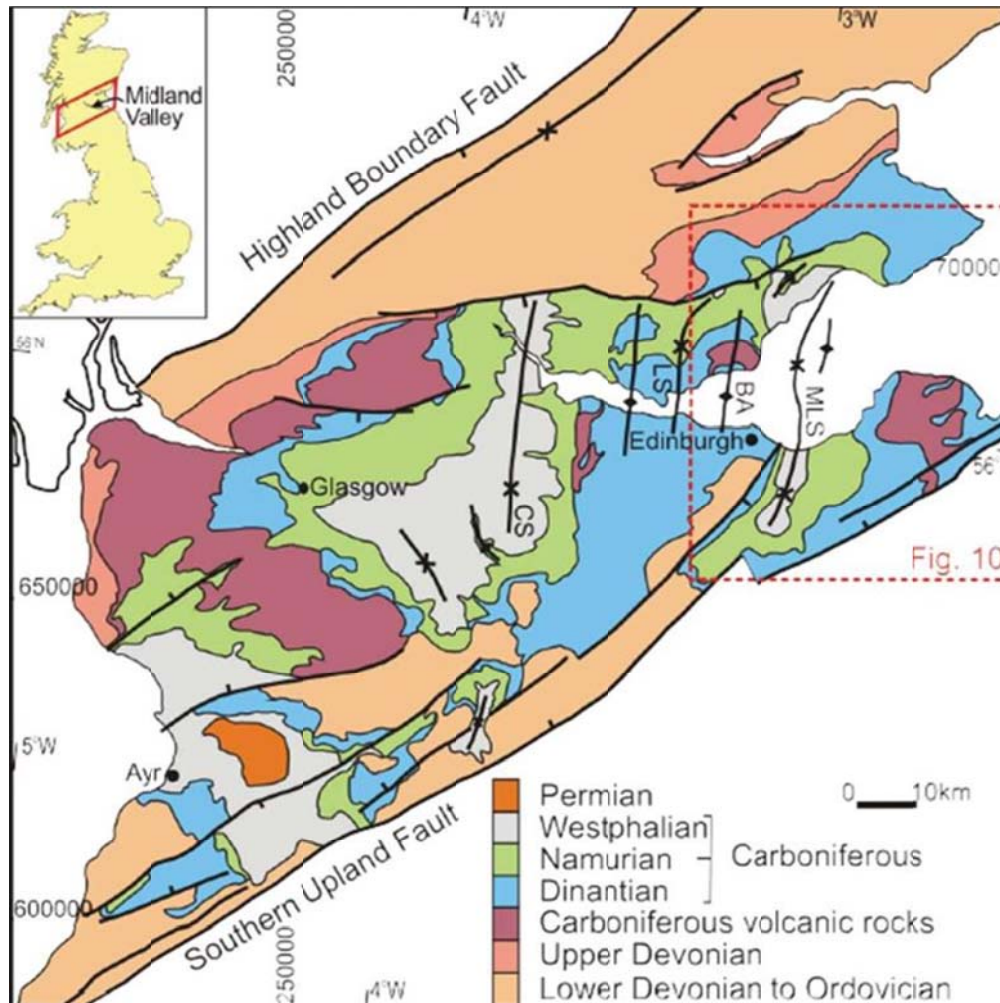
4°W
3°W
250000
Midland Valley
Highland Boundary Fault
70000
56°N
LS
BA
MLS
Edinburgh
56°
Glasgow
CS
Fig. 10
650000
5°W
Ayr
Permian
Westphalian
Namurian
Dinantian
Carboniferous
Carboniferous volcanic rocks
Upper Devonian
Lower Devonian to Ordovician
0 10km
600000
Southern Upland Fault
250000
4°W